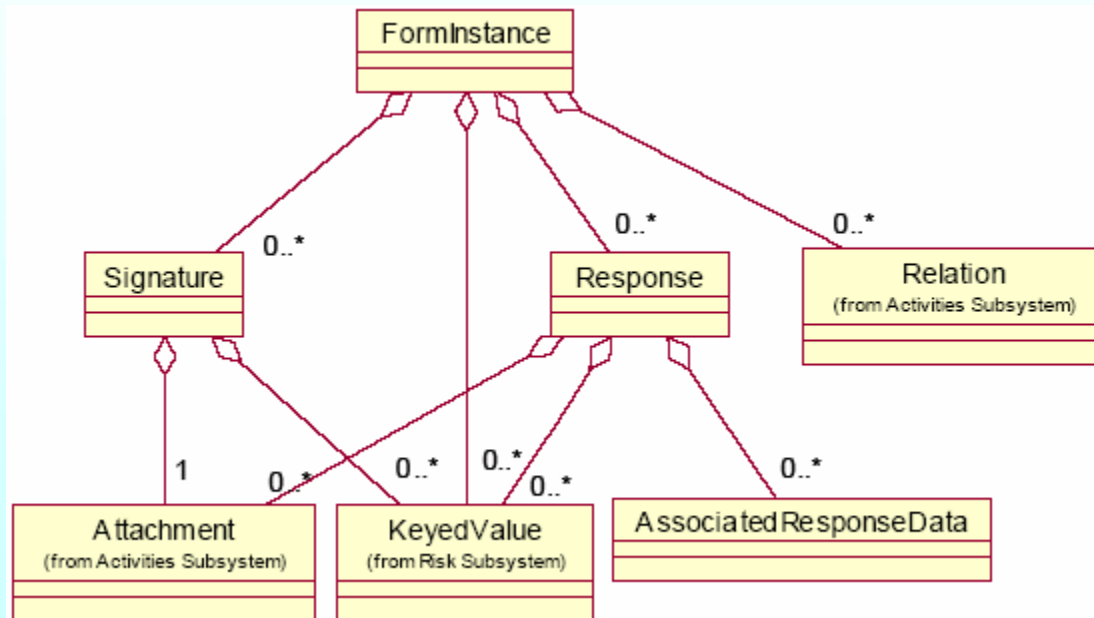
FormInstance

0..*

0..*

0..*

Signature

Response

Relation
(from Activities Subsystem)

1

0..*

0..*

0..*

0..*

0..*

Attachment
(from Activities Subsystem)

KeyedValue
(from Risk Subsystem)

AssociatedResponseData